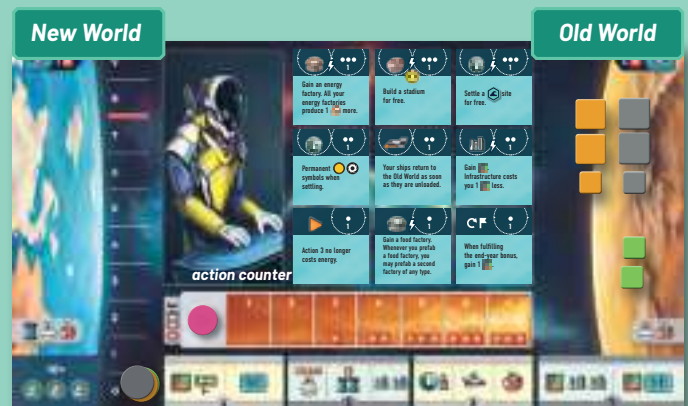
New World

Old World

Gain an energy factory. All your energy factories produce 1 more.

Build a stadium for free.

Settle a site for free.

Permanent symbols when settling.

Your ships return to the Old World as soon as they are unloaded.

Gain . Infrastructure costs you 1 less.

Action 3 no longer costs energy.

Gain a food factory. Whenever you prefab a food factory, you may prefab a second factory of any type.

When fulfilling the end-year bonus, gain 1 .

action counter